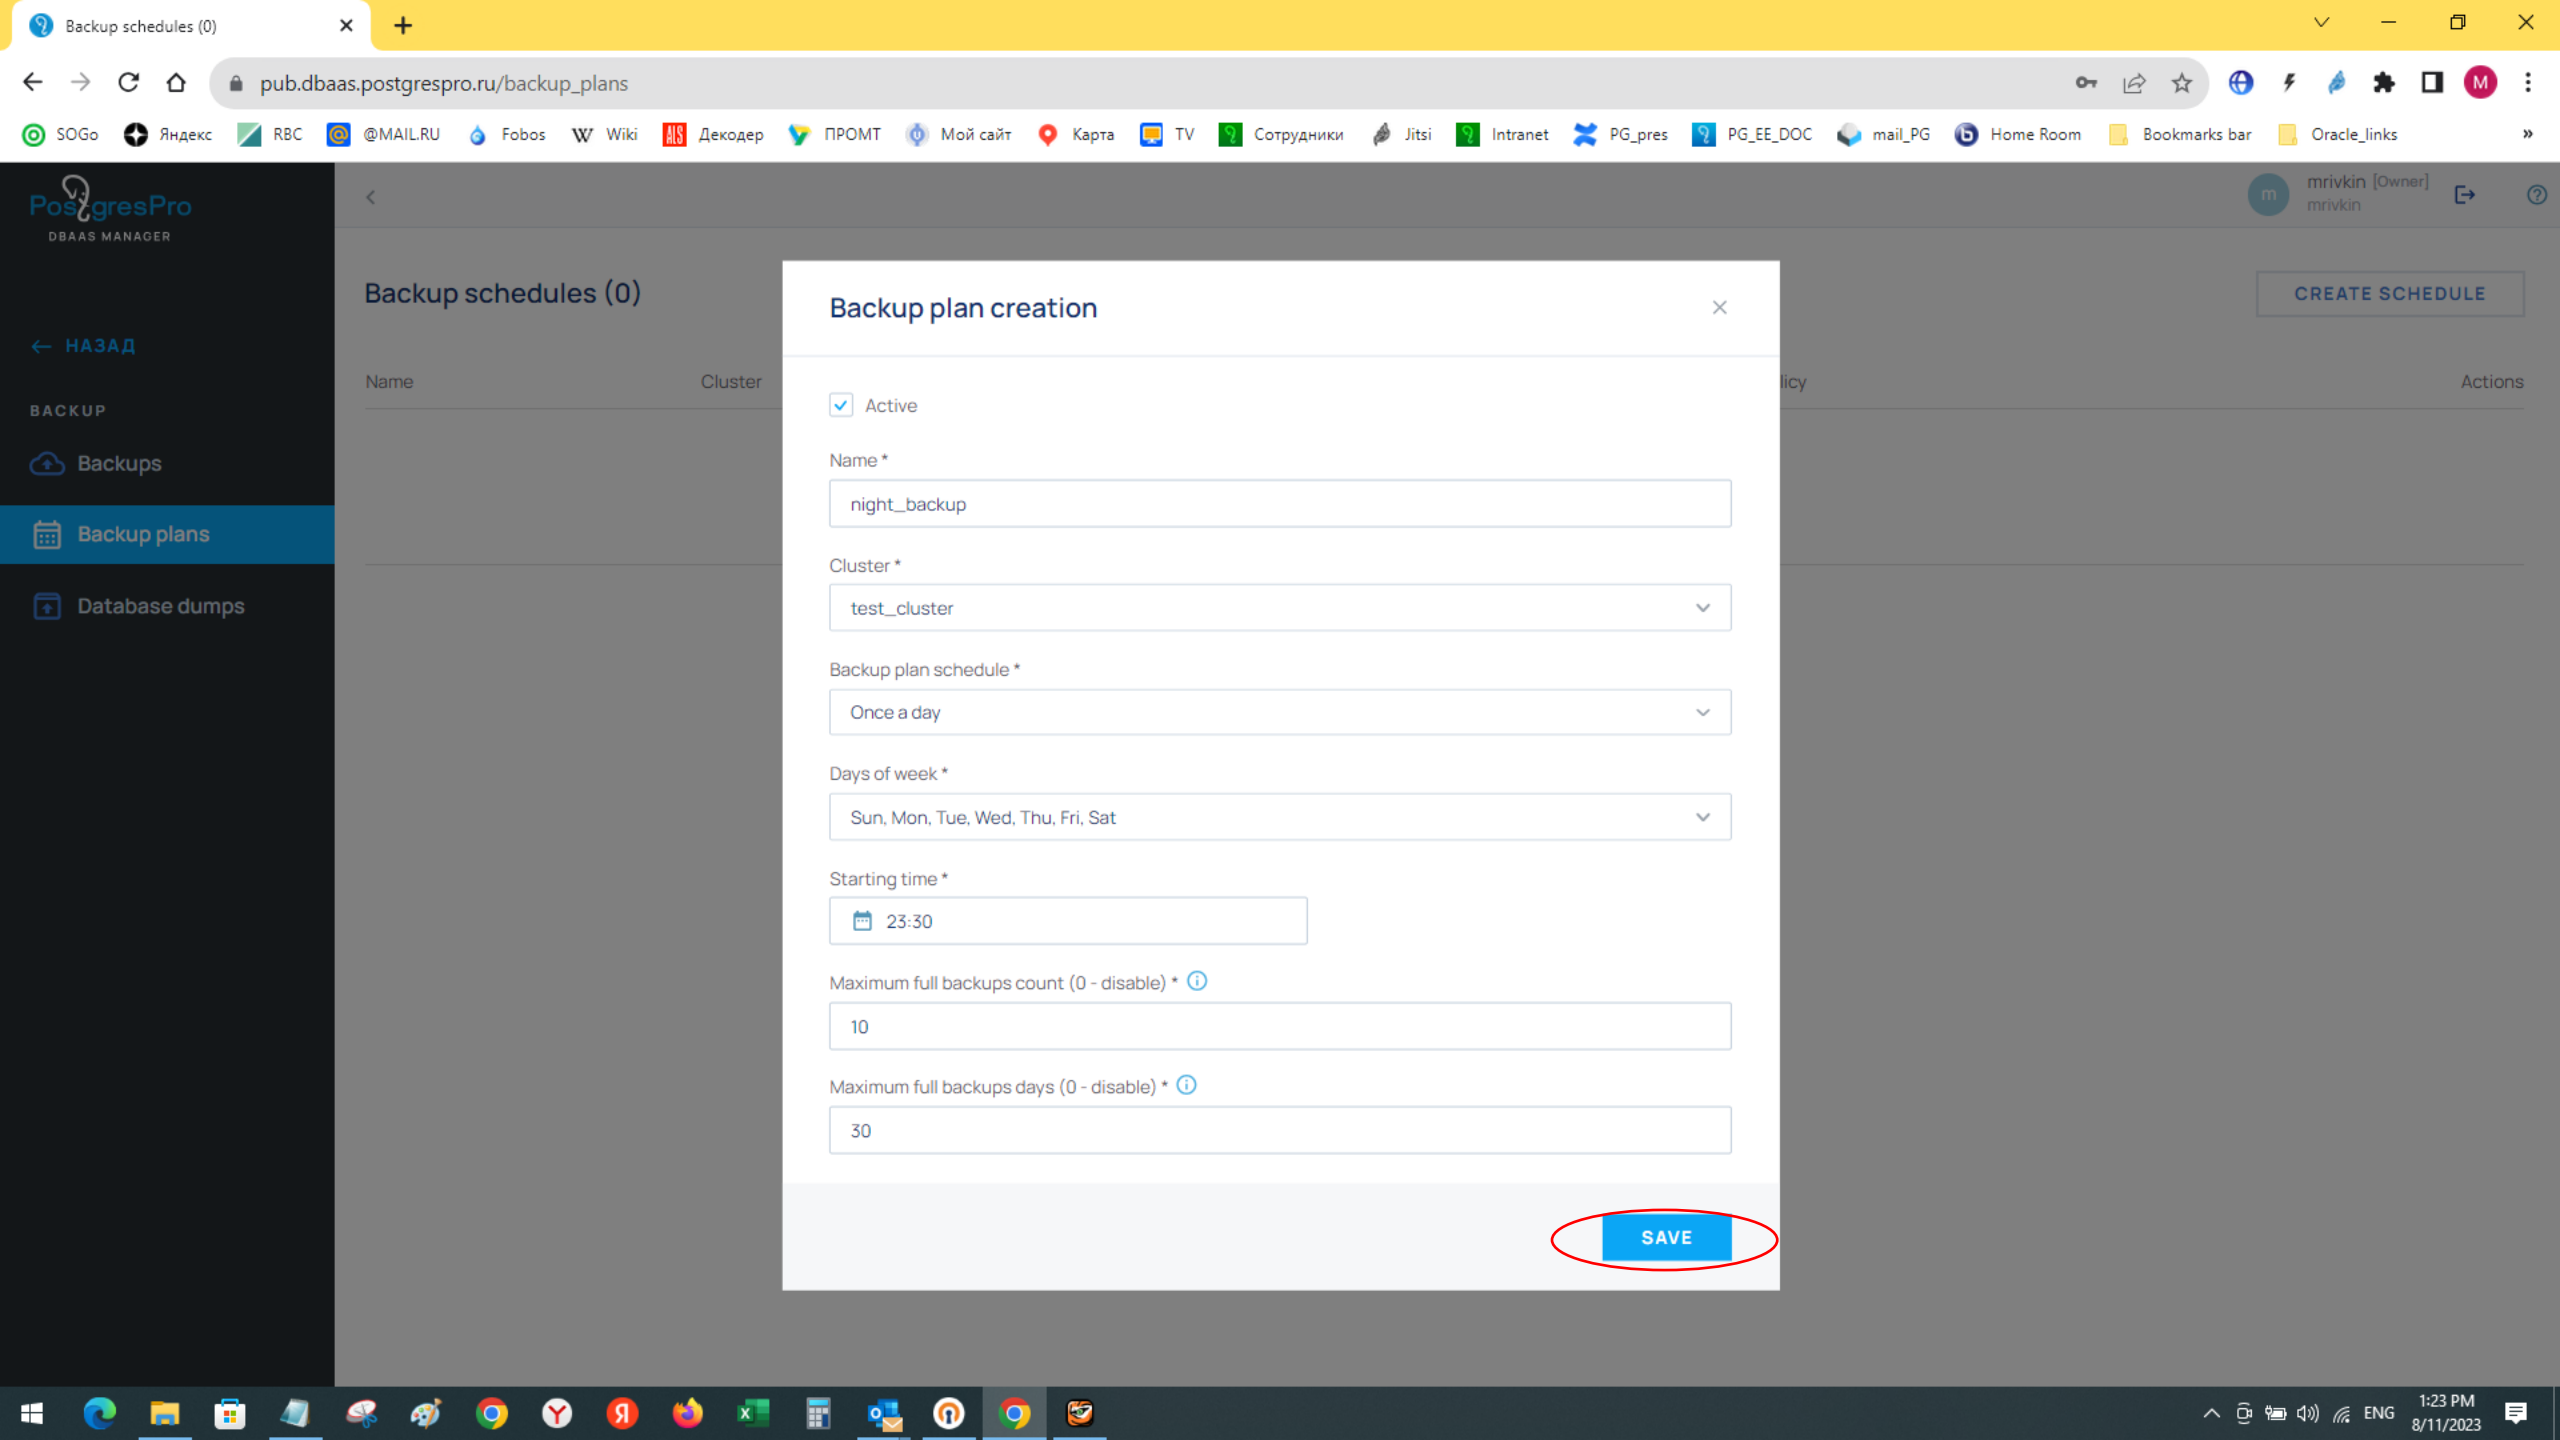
Backup schedules (0)

pub.dbaas.postgrespro.ru/backup_plans

SOGo Яндекс RBC @MAIL.RU Fobos Wiki Декодер ПРОМТ Мой сайт Карта TV Сотрудники Jitsi Intranet PG_pres PG_EE_DOC mail_PG Home Room Bookmarks bar Oracle_links

PostgresPro
DBAAS MANAGER

← НАЗАД

BACKUP

Backups

Backup plans

Database dumps

mrivkin [Owner]
mrivkin

Backup schedules (0)

CREATE SCHEDULE

Name Cluster licy Actions

Backup plan creation

Active

Name *

night_backup

Cluster *

test_cluster

Backup plan schedule *

Once a day

Days of week *

Sun, Mon, Tue, Wed, Thu, Fri, Sat

Starting time *

23:30

Maximum full backups count (0 - disable) *

10

Maximum full backups days (0 - disable) *

30

SAVE

ENG 1:23 PM 8/11/2023